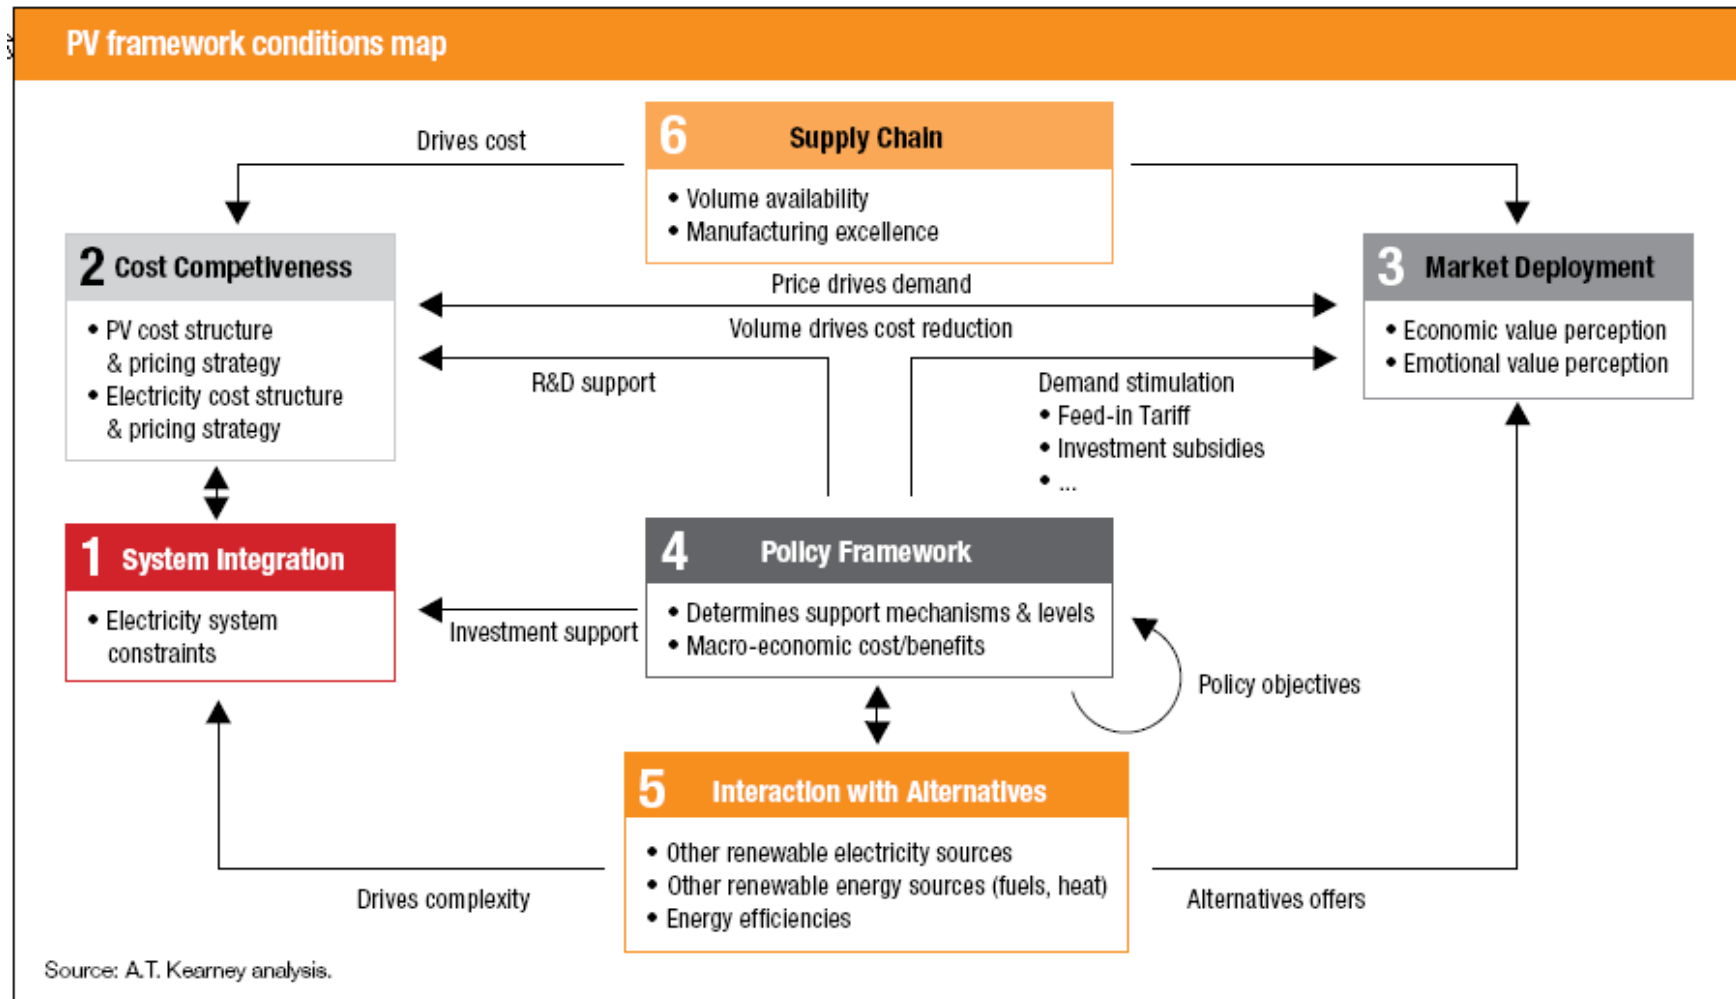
PV framework conditions map

Drives cost

6 Supply Chain
• Volume availability
• Manufacturing excellence

2 Cost Competiveness
• PV cost structure & pricing strategy
• Electricity cost structure & pricing strategy

Price drives demand

Volume drives cost reduction

3 Market Deployment
• Economic value perception
• Emotional value perception

R&D support

Demand stimulation
• Feed-in Tariff
• Investment subsidies
• ...

1 System Integration
• Electricity system constraints

Investment support

4 Policy Framework
• Determines support mechanisms & levels
• Macro-economic cost/benefits

Policy objectives

5 Interaction with Alternatives
• Other renewable electricity sources
• Other renewable energy sources (fuels, heat)
• Energy efficiencies

Drives complexity

Alternatives offers

Source: A.T. Kearney analysis.